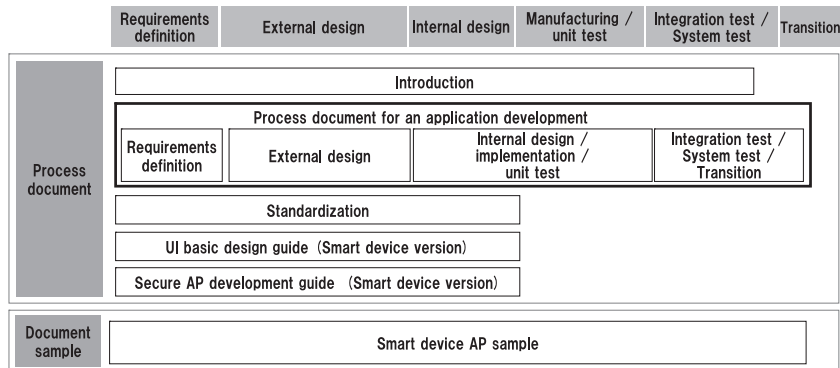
Requirements definition

External design

Internal design

Manufacturing / unit test

Integration test / System test

Transition

Process document

Introduction

Process document for an application development

Requirements definition

External design

Internal design / implementation / unit test

Integration test / System test / Transition

Standardization

UI basic design guide (Smart device version)

Secure AP development guide (Smart device version)

Document sample

Smart device AP sample